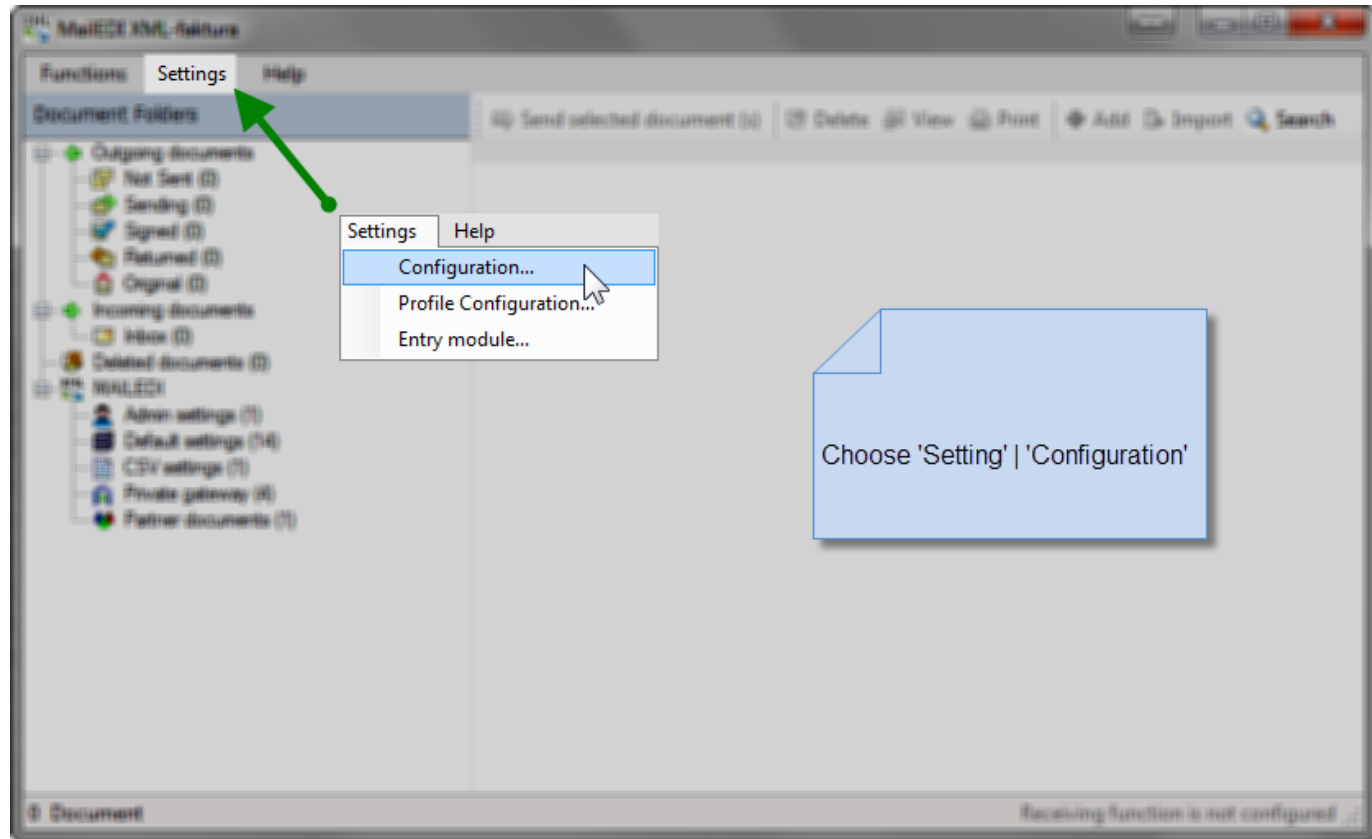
MailEDI XML-faktura

Functions Settings Help

Document Folders

Send selected document (s) Delete View Print Add Import Search

Outgoing documents
Not Sent (0)
Sending (0)
Signed (0)
Returned (0)
Original (0)
Incoming documents
Inbox (0)
Deleted documents (0)
MAILEDI
Admin settings (1)
Default settings (14)
CSV settings (1)
Private gateway (4)
Partner documents (1)

Settings Help
Configuration...
Profile Configuration...
Entry module...

Choose 'Setting' | 'Configuration'

0 Document

Receiving function is not configured